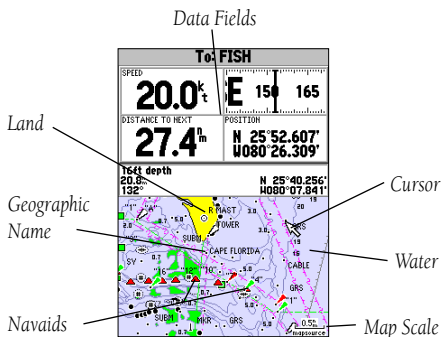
Data Fields

To: FISH

SPEED
20.0$^{k}_{t}$

E 150 165

DISTANCE TO NEXT
27.4$^{n}_{m}$

POSITION
N 25°52.607'
W080°26.309'

16ft depth
20.6$^{n}_{m}$
132°

N 25°40.256'
W080°07.841'

Land

Cursor

Geographic Name

Water

Navaids

Map Scale

MAST
TOWER
SUBM
CAPE FLORIDA
CABLE
GRS
SUBM
GRS
0.5$^{n}_{m}$
mapsource